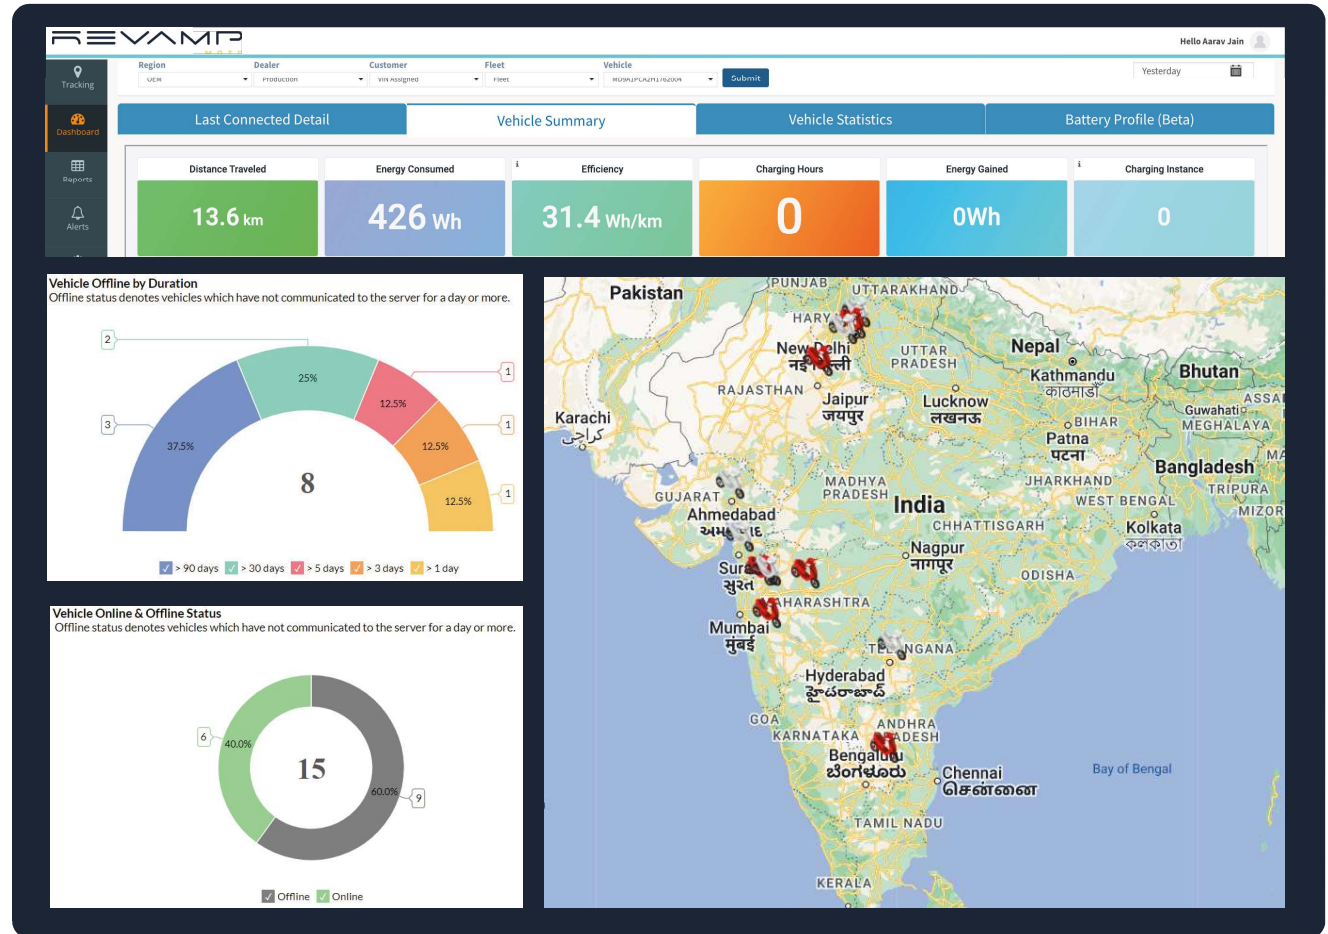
REVAMP

Hello Aarav Jain

Tracking
Dashboard
Reports
Alerts

Region
OEM
Dealer
Production
Customer
VIN Assigned
Fleet
Fleet
Vehicle
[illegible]
Submit

Yesterday

Last Connected Detail
Vehicle Summary
Vehicle Statistics
Battery Profile (Beta)

Distance Traveled
13.6 km
Energy Consumed
426 Wh
Efficiency
31.4 Wh/km
Charging Hours
0
Energy Gained
0Wh
Charging Instance
0

Vehicle Offline by Duration
Offline status denotes vehicles which have not communicated to the server for a day or more.

2
25%
1
12.5%
3
37.5%
1
12.5%
8
12.5%
1

> 90 days > 30 days > 5 days > 3 days > 1 day

Vehicle Online & Offline Status
Offline status denotes vehicles which have not communicated to the server for a day or more.

6
40.0%
15
60.0%
9

Offline Online

Pakistan
PUNJAB
UTTARAKHAND
HARY
New Delhi
नई दिल्ली
UTTAR PRADESH
Nepal
Kathmandu
काठमाडौं
Bhutan
RAJASTHAN
Jaipur
जयपुर
Lucknow
लखनऊ
BIHAR
Guwahati
MEGHALAYA
ASSA
Karachi
کراچی
Patna
पटना
Bangladesh
GUJARAT
MADHYA PRADESH
JHARKHAND
WEST BENGAL
TRIPURA
MIZOR
Ahmedabad
India
CHHATTISGARH
Kolkata
কলকাতা
Nagpur
नागपुर
Sura
सुरत
HARASHTRA
ODISHA
Mumbai
मुंबई
TE NGANA
Hyderabad
హైదరాబాద్
GOA
ANDHRA ADESH
KARNATAKA
Bengaluru
ಬೆಂಗಳೂರು
Chennai
சென்னை
Bay of Bengal
TAMIL NADU
KERALA